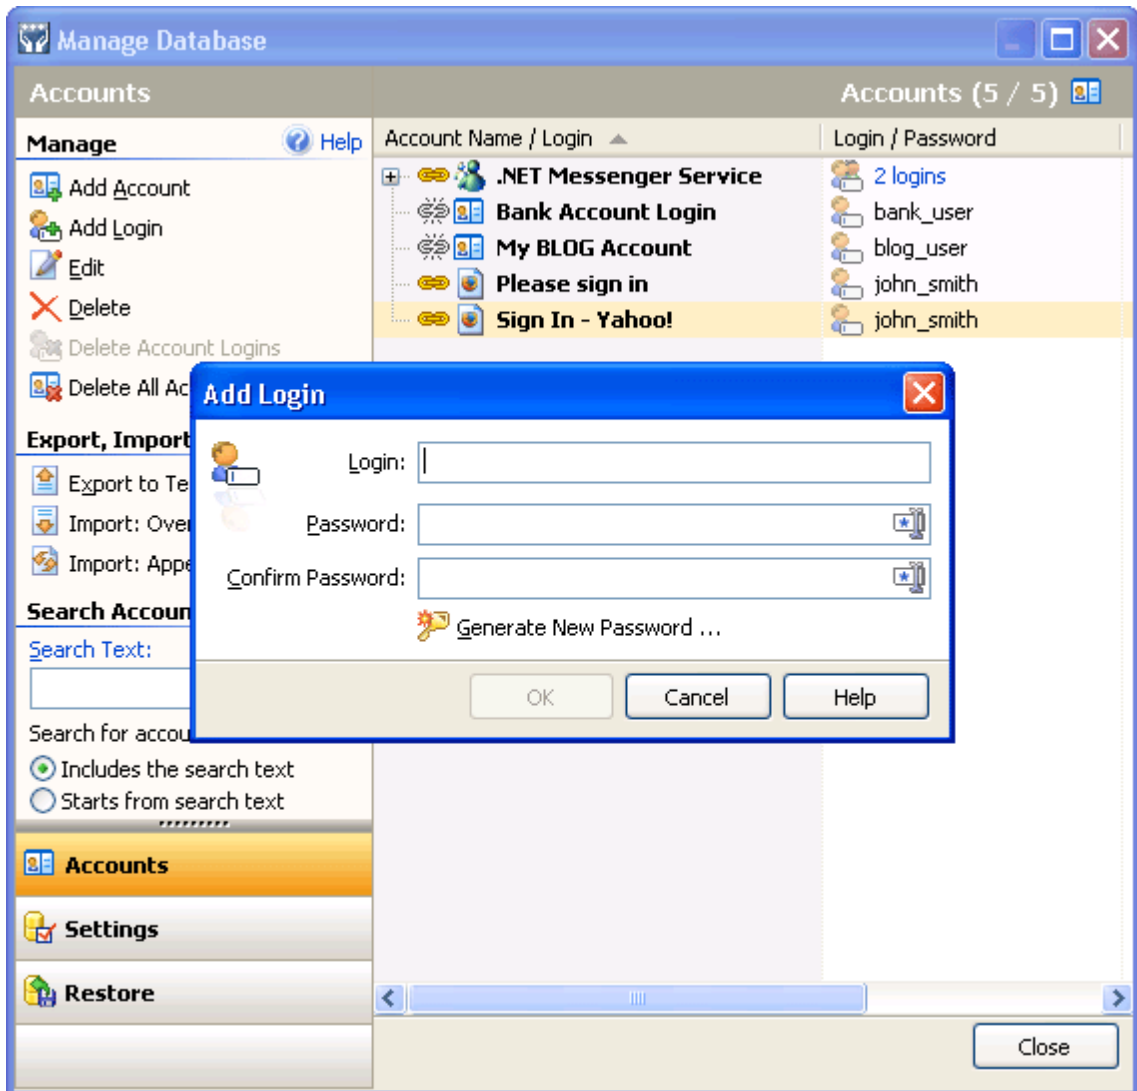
Manage Database

Accounts

Accounts (5 / 5)

Manage

Help

Add Account

Add Login

Edit

Delete

Delete Account Logins

Delete All Ac

Export, Import

Export to Te

Import: Over

Import: Appe

Search Accoun

Search Text:

Search for accou

Includes the search text

Starts from search text

Accounts

Settings

Restore

| Account Name / Login | Login / Password |
|---|---|
| .NET Messenger Service | 2 logins |
| Bank Account Login | bank_user |
| My BLOG Account | blog_user |
| Please sign in | john_smith |
| Sign In - Yahoo! | john_smith |

Add Login

Login:

Password:

Confirm Password:

Generate New Password ...

OK

Cancel

Help

Close